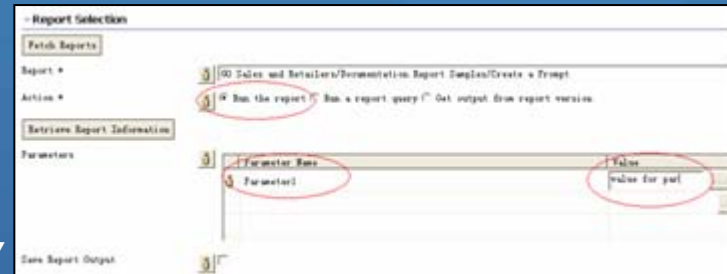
- Report Selection

Fetch Reports

Report *

GO Sales and Retailers/Documentation Report Samples/Create a Prompt

Action *

Run the report  Run a report query  Get output from report version

Retrieve Report Information

Parameters

| Parameter Name | Value |
|---|---|
| Parameter1 | value for par |

Save Report Output